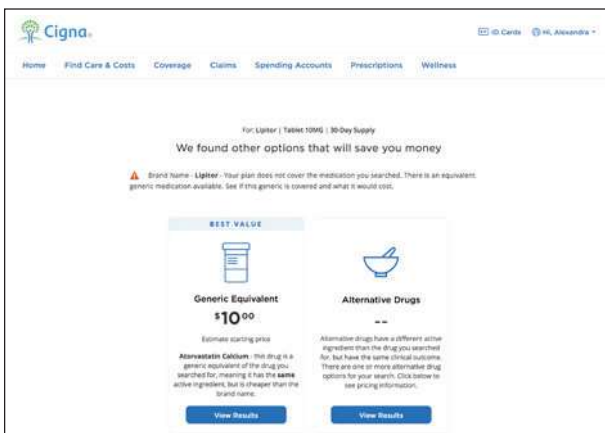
Cigna.

ID Cards Hi, Alexandra

Home Find Care & Costs Coverage Claims Spending Accounts Prescriptions Wellness

For: Lipitor | Tablet 10MG | 30-Day Supply

We found other options that will save you money

Brand Name - Lipitor - Your plan does not cover the medication you searched. There is an equivalent generic medication available. See if this generic is covered and what it would cost.

BEST VALUE

Generic Equivalent

$10^{00}

Estimate starting price

Atorvastatin Calcium - this drug is a generic equivalent of the drug you searched for, meaning it has the same active ingredient, but is cheaper than the brand name.

View Results

Alternative Drugs

--

Alternative drugs have a different active ingredient than the drug you searched for, but have the same clinical outcome. There are one or more alternative drug options for your search. Click below to see pricing information.

View Results